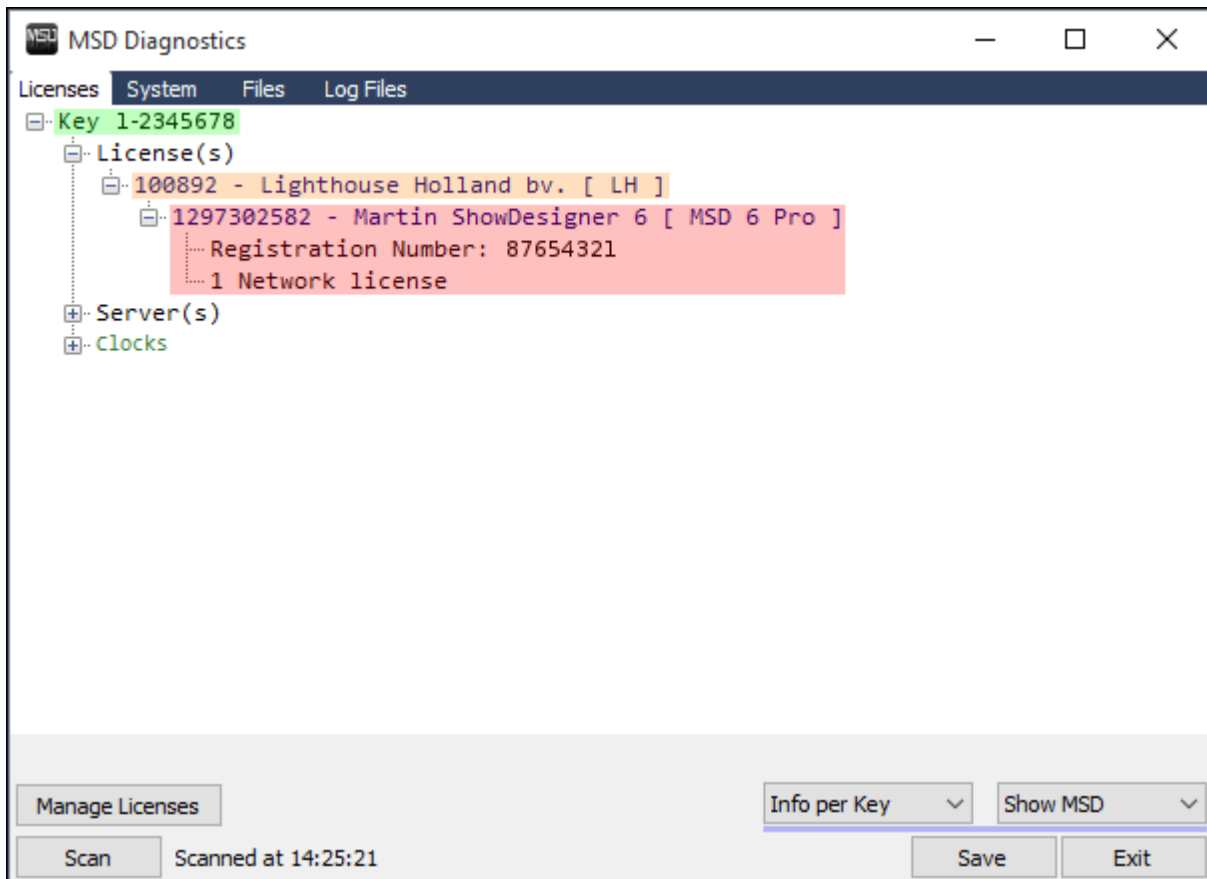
MSD Diagnostics

Licenses System Files Log Files

Key 1-2345678
License(s)
100892 - Lighthouse Holland bv. [ LH ]
1297302582 - Martin ShowDesigner 6 [ MSD 6 Pro ]
Registration Number: 87654321
1 Network license
Server(s)
Clocks

Manage Licenses
Info per Key
Show MSD
Scan
Scanned at 14:25:21
Save
Exit